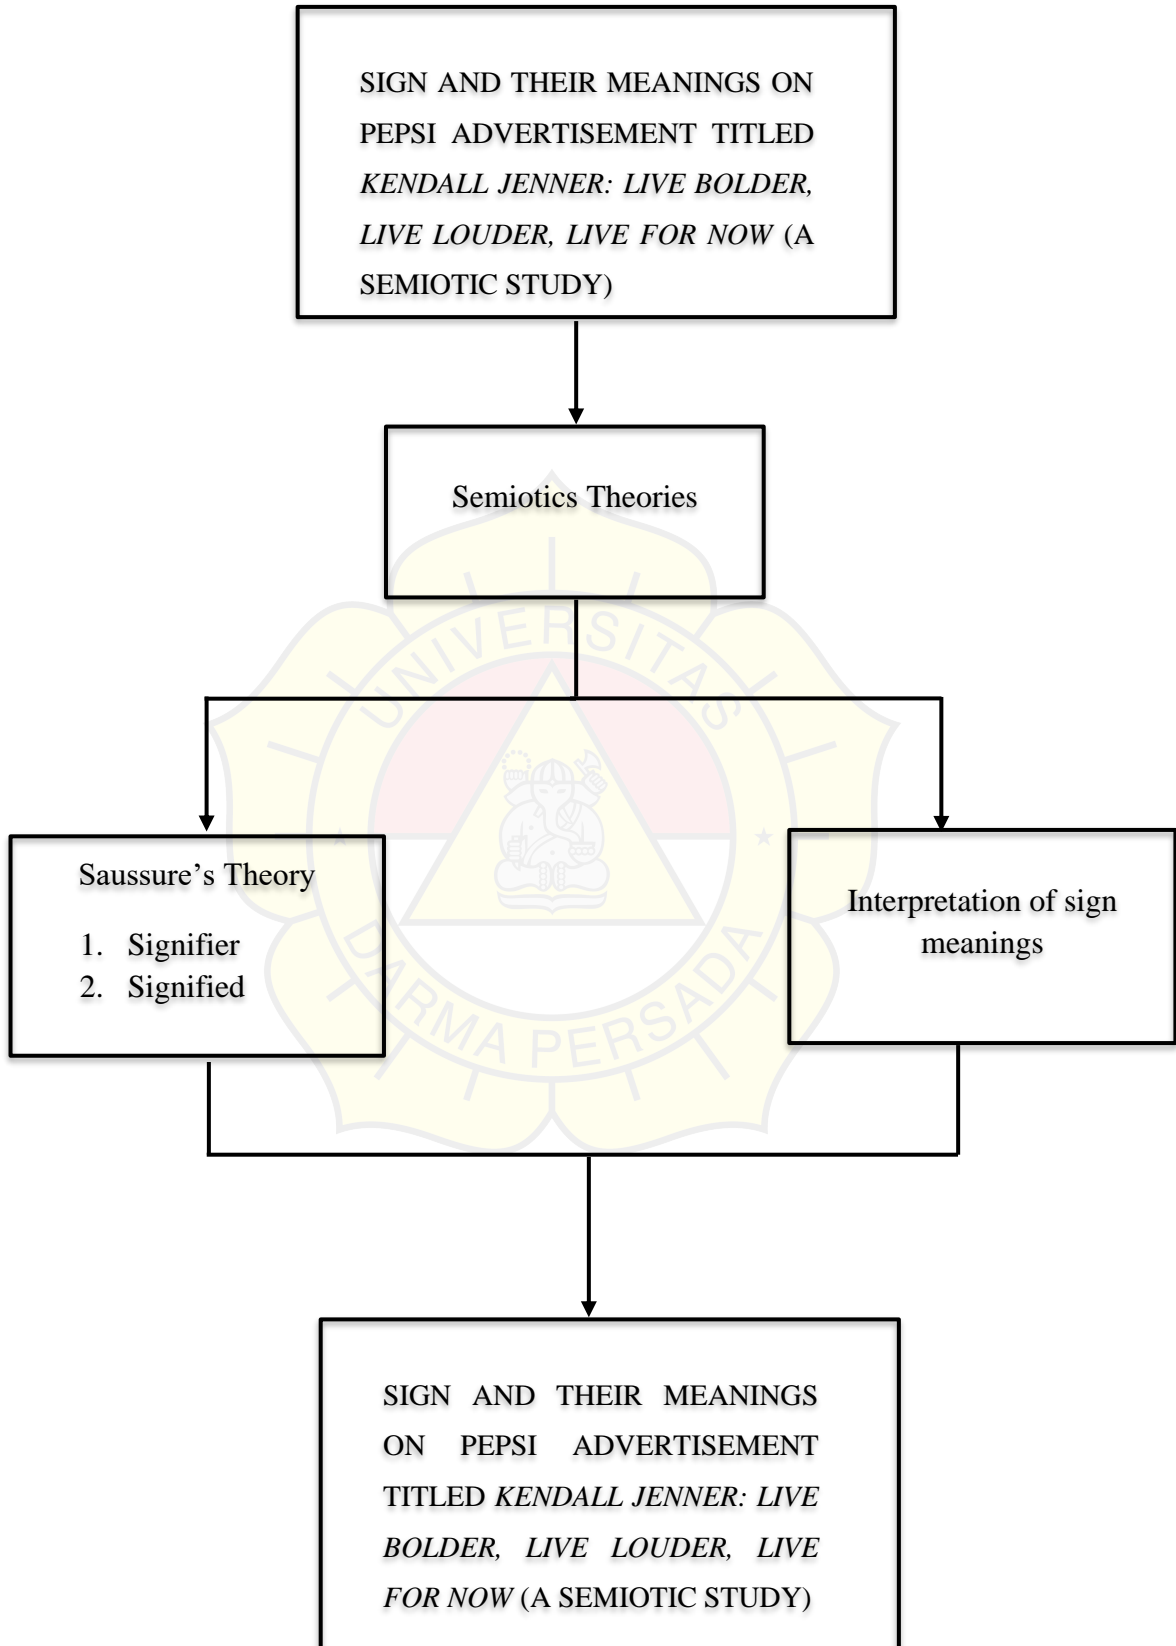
SIGN AND THEIR MEANINGS ON PEPSI ADVERTISEMENT TITLED *KENDALL JENNER: LIVE BOLDER, LIVE LOUDER, LIVE FOR NOW* (A SEMIOTIC STUDY)

Semiotics Theories

UNIVERSITAS DARMA PERSADA

Saussure's Theory

1. Signifier
2. Signified

Interpretation of sign meanings

SIGN AND THEIR MEANINGS ON PEPSI ADVERTISEMENT TITLED *KENDALL JENNER: LIVE BOLDER, LIVE LOUDER, LIVE FOR NOW* (A SEMIOTIC STUDY)